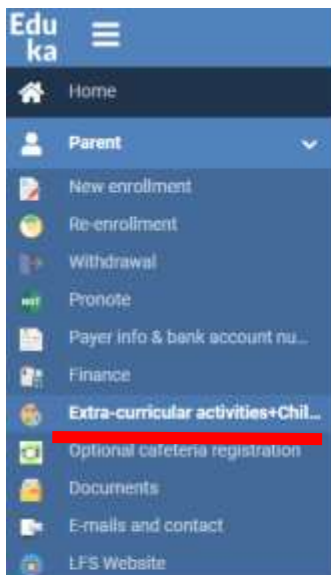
Edu
ka

Home

Parent

New enrollment

Re-enrollment

Withdrawal

NET Pronote

Payer info & bank account nu...

Finance

Extra-curricular activities+Chil...

Optional cafeteria registration

Documents

E-mails and contact

LFS Website